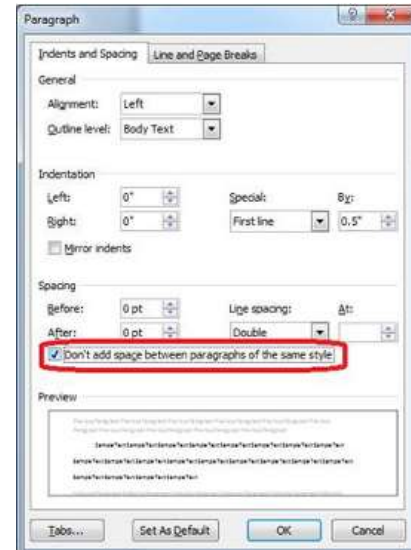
Paragraph

Indents and Spacing | Line and Page Breaks

General

Alignment: Left

Outline level: Body Text

Indentation

Left: 0"

Right: 0"

Special: First line

By: 0.5"

Mirror indents

Spacing

Before: 0 pt

After: 0 pt

Line spacing: Double

At:

Don't add space between paragraphs of the same style

Preview

Tabs... | Set As Default | OK | Cancel